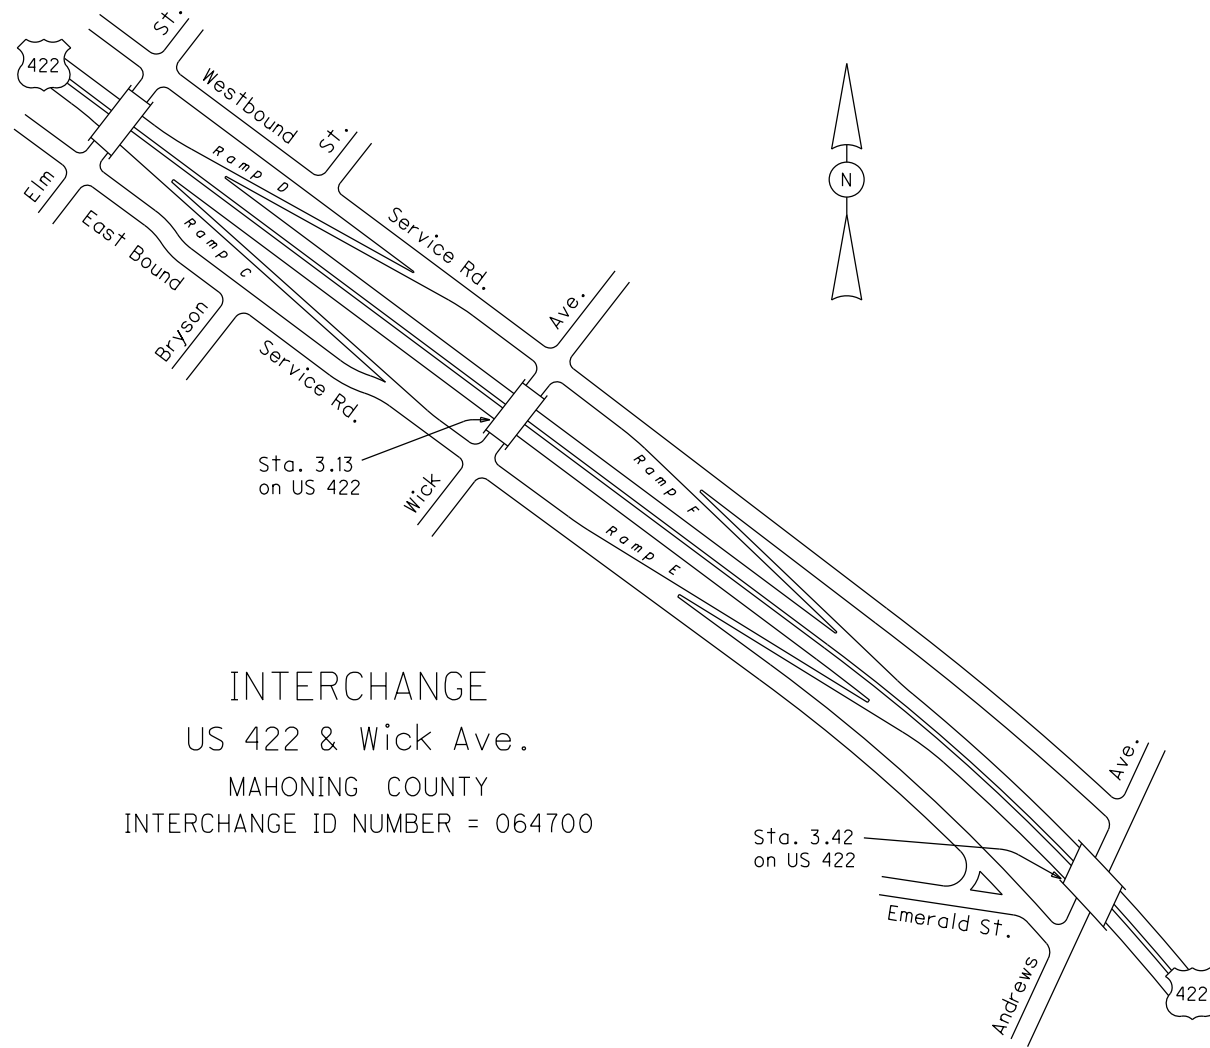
422

St.

Westbound St.

Ramp D

Elm

East Bound

Ramp C

Service Rd.

Bryson

Service Rd.

Ave.

N

Sta. 3.13
on US 422

Wick

Ramp F

Ramp E

INTERCHANGE
US 422 & Wick Ave.
MAHONING COUNTY
INTERCHANGE ID NUMBER = 064700

Ave.

Sta. 3.42
on US 422

Emerald St.

Andrews

422